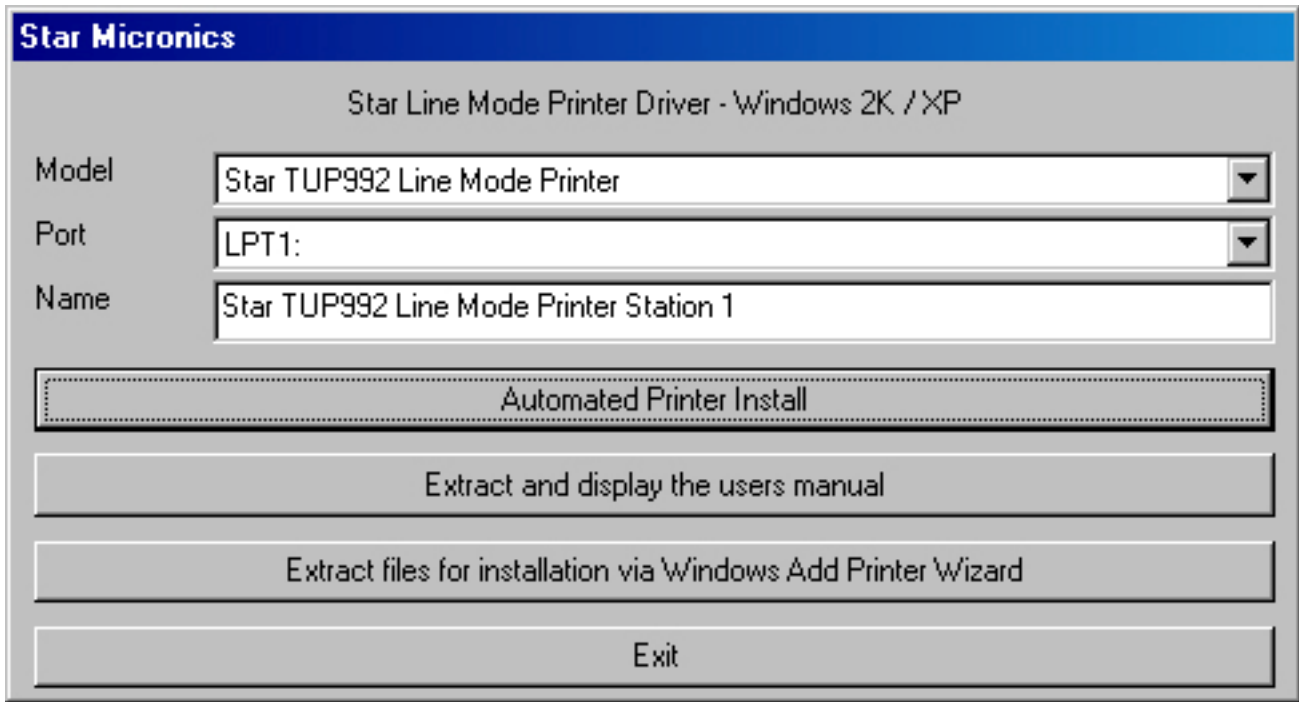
Star Micronics

Star Line Mode Printer Driver - Windows 2K / XP

Model
Star TUP992 Line Mode Printer

Port
LPT1:

Name
Star TUP992 Line Mode Printer Station 1

Automated Printer Install

Extract and display the users manual

Extract files for installation via Windows Add Printer Wizard

Exit